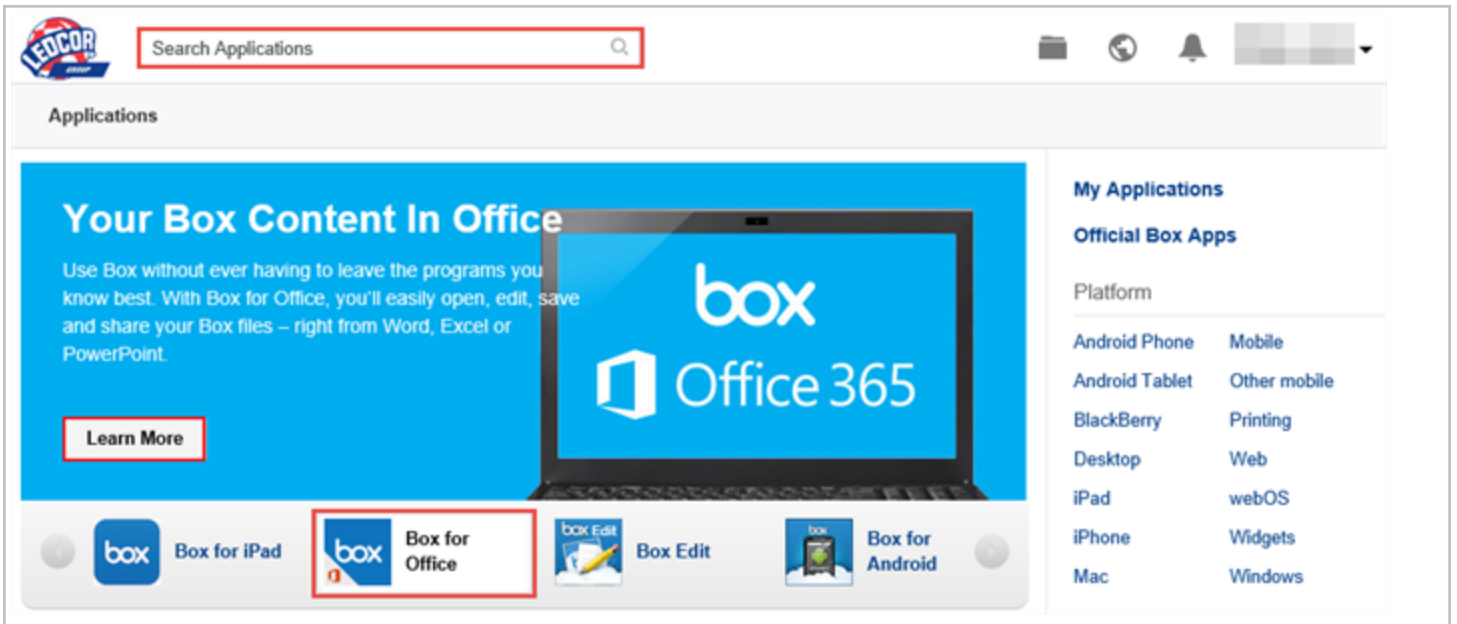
LEDCOR GROUP

Search Applications

Applications

Your Box Content In Office

Use Box without ever having to leave the programs you know best. With Box for Office, you'll easily open, edit, save and share your Box files – right from Word, Excel or PowerPoint.

Learn More

box

Office 365

box Box for iPad

box Box for Office

box Edit Box Edit

box Box for Android

My Applications

Official Box Apps

Platform

| | |
|---|---|
| Android Phone | Mobile |
| Android Tablet | Other mobile |
| BlackBerry | Printing |
| Desktop | Web |
| iPad | webOS |
| iPhone | Widgets |
| Mac | Windows |